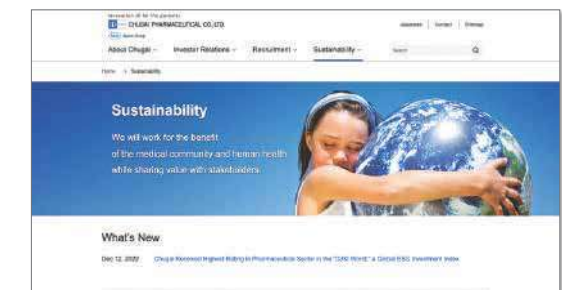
Innovation all for the patients
CHUGAI PHARMACEUTICAL CO., LTD.
Roche Roche Group

Japanese | Contact | Sitemap

About Chugai | Investor Relations | Recruitment | Sustainability | Search

Home > Sustainability

Sustainability

We will work for the benefit of the medical community and human health while sharing value with stakeholders

What's New

Dec 12, 2022 Chugai Received Highest Rating in Pharmaceutical Sector in the "DJSI World," a Global ESG Investment Index